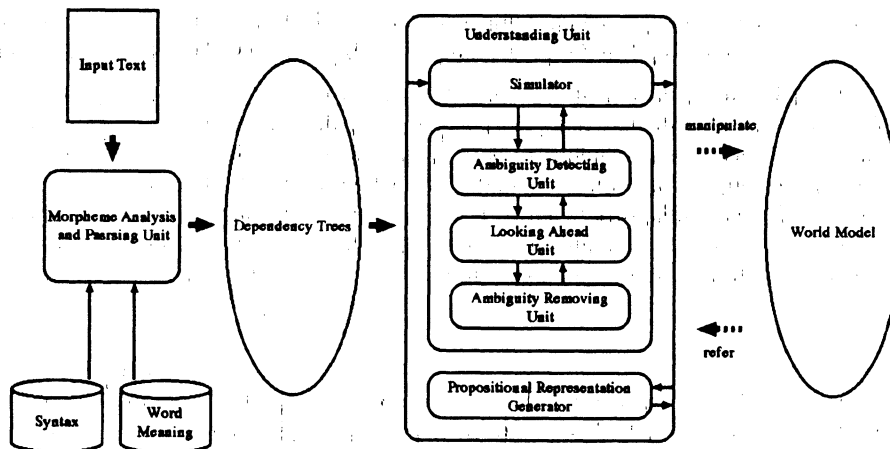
Input Text

Morpheme Analysis and Parsing Unit

Syntax

Word Meaning

Dependency Trees

Understanding Unit

Simulator

Ambiguity Detecting Unit

Looking Ahead Unit

Ambiguity Removing Unit

Propositional Representation Generator

manipulate

refer

World Model